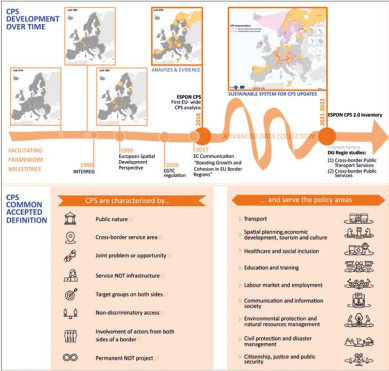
CPS DEVELOPMENT OVER TIME

ANALYSES & EVIDENCE

SUSTAINABLE SYSTEM FOR CPS UPDATES

ESPON CPS
First EU-wide CPS analysis

ESPON CPS 2.0 Inventory

FACILITATING FRAMEWORK MILESTONES

1990
INTERREG

1999
European Spatial Development Perspective

2006
EGTC regulation

2016

2017
EC Communication "Boosting Growth and Cohesion in EU Border Regions"

ADVANCED DATA COLLECTION

2021 - 2022

DG Regio studies:
(1) Cross-border Public Transport Services
(2) Cross-border Public Services

CPS COMMON ACCEPTED DEFINITION

CPS are characterised by...

Public nature

Cross-border service area

Joint problem or opportunity

Service NOT infrastructure

Target groups on both sides

Non-discriminatory access

Involvement of actors from both sides of a border

Permanent NOT project

...and serve the policy areas

Transport

Spatial planning,economic development, tourism and culture

Healthcare and social inclusion

Education and training

Labour market and employment

Communication and information society

Environmental protection and natural resources management

Civil protection and disaster management

Citizenship, justice and public security